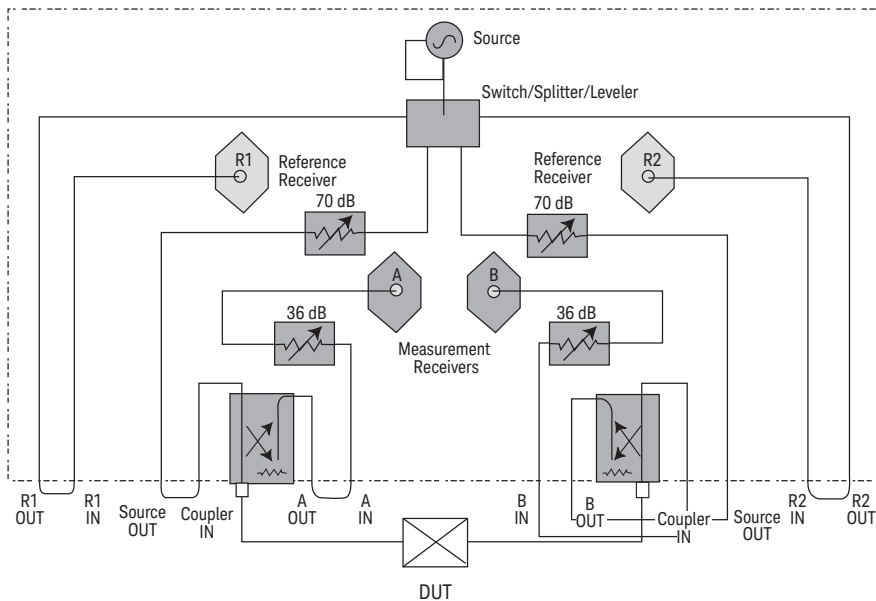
Source

Switch/Splitter/Leveler

R1

Reference Receiver

Reference Receiver

R2

70 dB

70 dB

A

B

36 dB

36 dB

Measurement Receivers

R1 OUT

R1 IN

Source OUT

Coupler IN

A OUT

A IN

B IN

B OUT

Coupler IN

Source OUT

R2 IN

R2 OUT

DUT